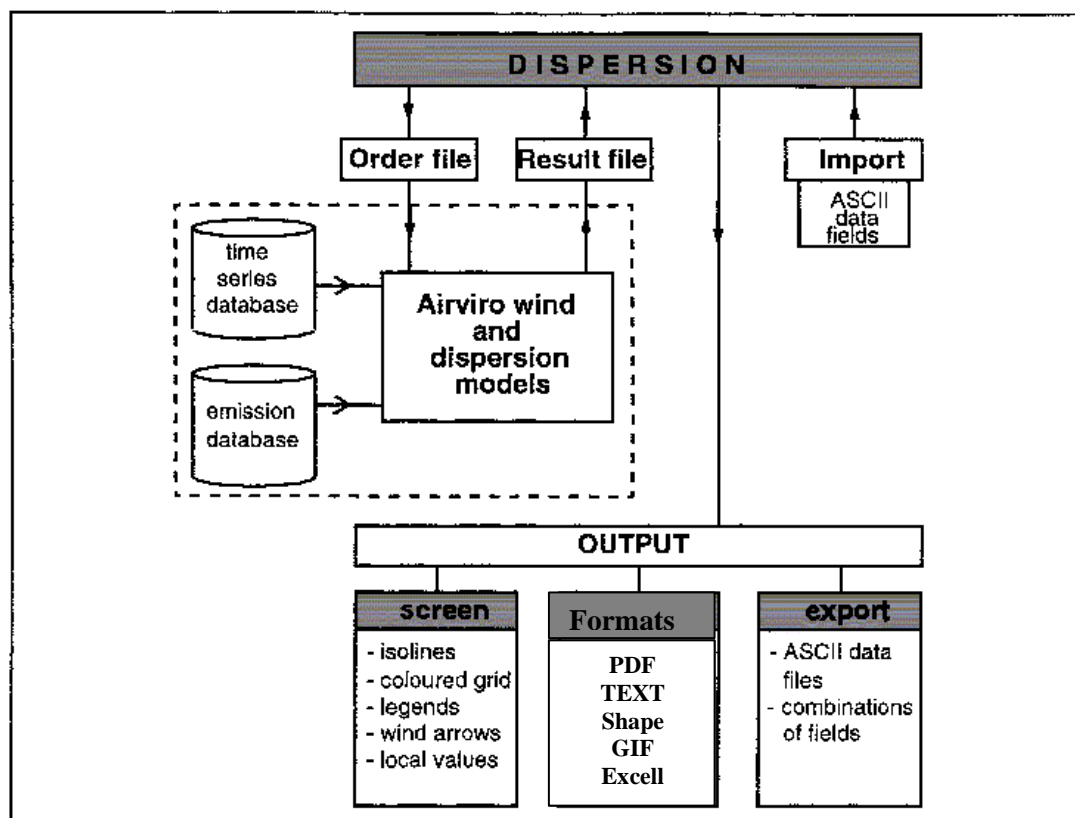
DISPERSION

Order file

Result file

Import

ASCII data fields

time series database

emission database

Airviro wind and dispersion models

OUTPUT

screen

- isolines
- coloured grid
- legends
- wind arrows
- local values

Formats

PDF
TEXT
Shape
GIF
Excell

export

- ASCII data files
- combinations of fields